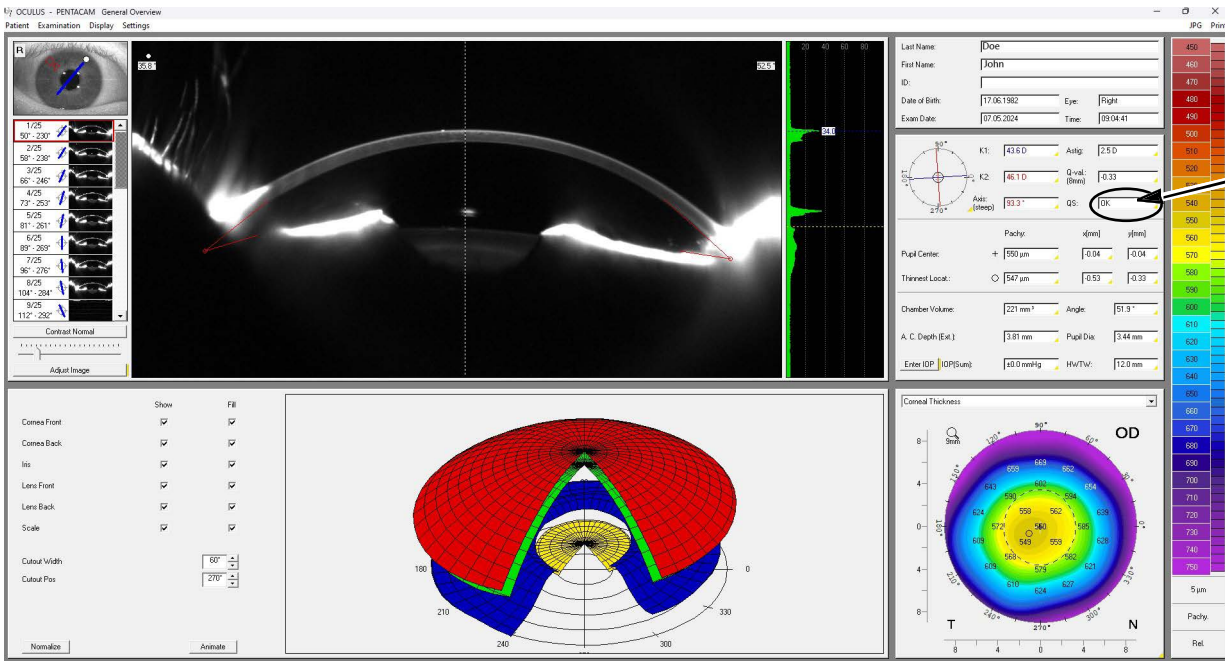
OCULUS - PENTACAM General Overview
Patient Examination Display Settings
JPG Print

R

1/25 50° - 230°
2/25 58° - 238°
3/25 66° - 246°
4/25 73° - 253°
5/25 81° - 261°
6/25 89° - 269°
7/25 96° - 276°
8/25 104° - 284°
9/25 112° - 292°

Contrast Normal
Adjust Image

35.8°
52.5°
20 40 60 80
34.0

Last Name: Doe
First Name: John
ID:
Date of Birth: 17.06.1982
Eye: Right
Exam Date: 07.05.2024
Time: 09:04:41

90°
180°
270°
K1: 43.6 D
Astig: 2.5 D
K2: 46.1 D
Q-val.: (8mm) -0.33
Axis: (steep) 93.3 °
QS: OK

Pachy:
x[mm]
y[mm]
Pupil Center: + 550 µm -0.04 -0.04
Thinnest Locat.: ○ 547 µm -0.53 -0.33

Chamber Volume: 221 mm³
Angle: 51.9 °
A. C. Depth (Ext.): 3.81 mm
Pupil Dia: 3.44 mm
Enter IOP IOP(Sum): ±0.0 mmHg
HWTW: 12.0 mm

| 450 |
|---|
| 460 |
| 470 |
| 480 |
| 490 |
| 500 |
| 510 |
| 520 |
| 530 |
| 540 |
| 550 |
| 560 |
| 570 |
| 580 |
| 590 |
| 600 |
| 610 |
| 620 |
| 630 |
| 640 |
| 650 |
| 660 |
| 670 |
| 680 |
| 690 |
| 700 |
| 710 |
| 720 |
| 730 |
| 740 |
| 750 |

5 µm
Pachy.
Rel.

Show Fill
Cornea Front
Cornea Back
Iris
Lens Front
Lens Back
Scale

Cutout Width 60°
Cutout Pos 270°

Normalize
Animate

180
0
210
330
240
300

Corneal Thickness
OD
9mm
8
4
0
-4
-8
90°
60°
120°
30°
150°
0°
180°
330°
210°
240°
300°
270°
659 669 662
643 654
590 602 594
624 558 562 639
572 585
609 550 628
549 559
568 582
605 621
575
610 627
624
T
N
8 4 0 4 8